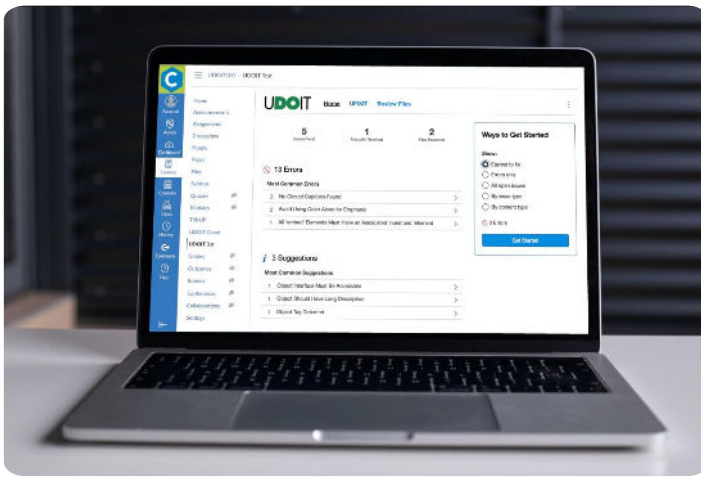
UDOIT · UDOIT 3.x

Home
Announcements
Assignments
Discussions
People
Pages
Files
Syllabus
Quizzes
Modules
TIMAP
UDOIT Cloud
UDOIT 3.x
Grades
Outcomes
Rubrics
Conferences
Collaborations
Settings

Account
Admin
Dashboard
Courses
Calendar
Inbox
History
Commons
Help

UDOIT Home UFIXIT Review Files

5
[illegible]

1
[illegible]

2
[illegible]

13 Errors
Most Common Errors
2 No Closed Captions Found
2 Avoid Using Color Alone for Emphasis
1 All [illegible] Elements Must Have an Associated Label and Method

3 Suggestions
Most Common Suggestions
1 Object Interface Must Be Accessible
1 Object Should Have Long Description
1 Object Tag Detected

Ways to Get Started
Show:
Easiest to fix
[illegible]
All open issues
By issue type
By content type
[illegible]
Get Started